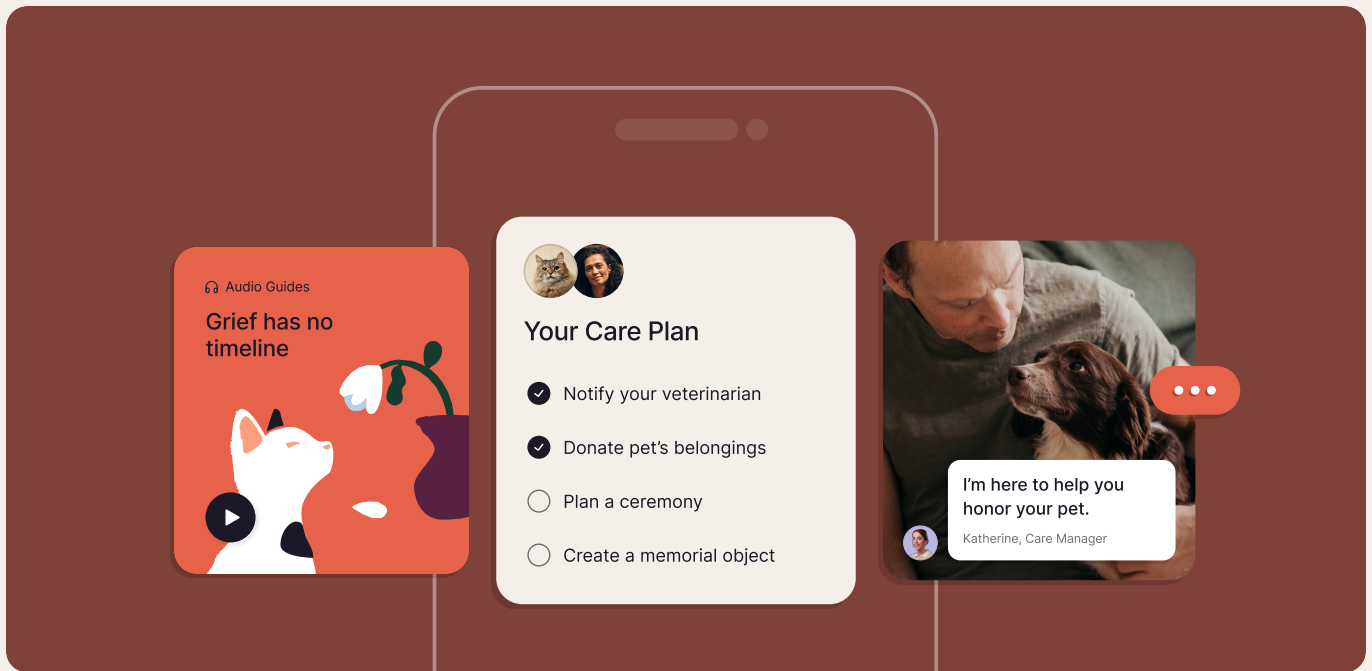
Audio Guides

Grief has no timeline

Your Care Plan

Notify your veterinarian

Donate pet’s belongings

Plan a ceremony

Create a memorial object

I’m here to help you honor your pet.

Katherine, Care Manager